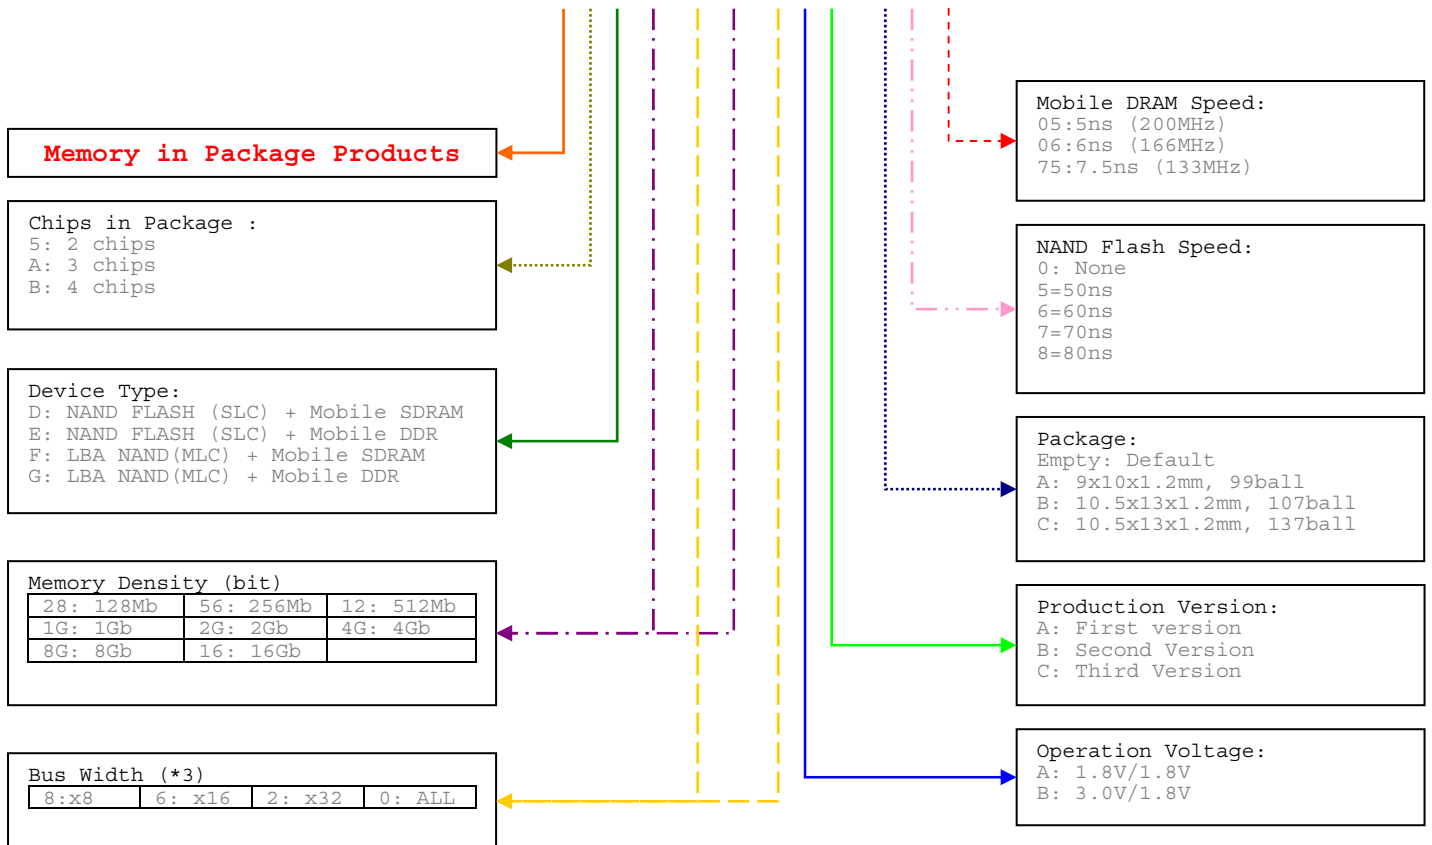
Memory in Package Products

Chips in Package :
5: 2 chips
A: 3 chips
B: 4 chips

Device Type:
D: NAND FLASH (SLC) + Mobile SDRAM
E: NAND FLASH (SLC) + Mobile DDR
F: LBA NAND(MLC) + Mobile SDRAM
G: LBA NAND(MLC) + Mobile DDR

Memory Density (bit)

| 28: 128Mb | 56: 256Mb | 12: 512Mb |
|---|---|---|
| 1G: 1Gb | 2G: 2Gb | 4G: 4Gb |
| 8G: 8Gb | 16: 16Gb | |

Bus Width (*3)

| 8:x8 | 6: x16 | 2: x32 | 0: ALL |
|---|---|---|---|

Mobile DRAM Speed:
05:5ns (200MHz)
06:6ns (166MHz)
75:7.5ns (133MHz)

NAND Flash Speed:
0: None
5=50ns
6=60ns
7=70ns
8=80ns

Package:
Empty: Default
A: 9x10x1.2mm, 99ball
B: 10.5x13x1.2mm, 107ball
C: 10.5x13x1.2mm, 137ball

Production Version:
A: First version
B: Second Version
C: Third Version

Operation Voltage:
A: 1.8V/1.8V
B: 3.0V/1.8V